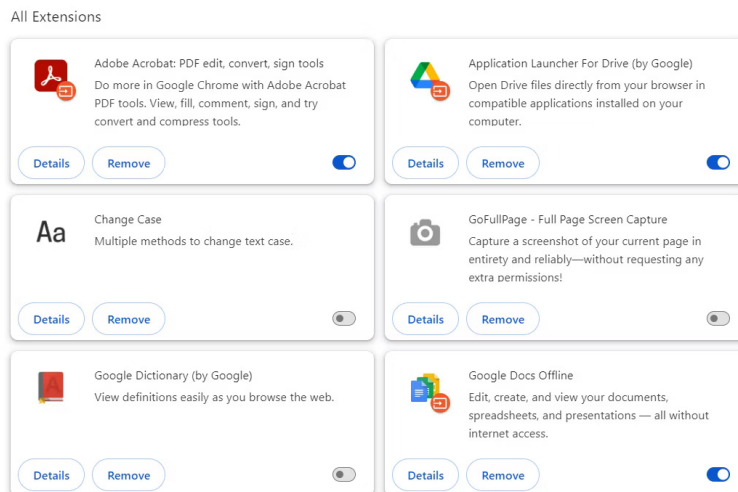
All Extensions

Adobe Acrobat: PDF edit, convert, sign tools
Do more in Google Chrome with Adobe Acrobat PDF tools. View, fill, comment, sign, and try convert and compress tools.

Details Remove

Application Launcher For Drive (by Google)
Open Drive files directly from your browser in compatible applications installed on your computer.

Details Remove

Aa

Change Case
Multiple methods to change text case.

Details Remove

GoFullPage - Full Page Screen Capture
Capture a screenshot of your current page in entirety and reliably—without requesting any extra permissions!

Details Remove

Google Dictionary (by Google)
View definitions easily as you browse the web.

Details Remove

Google Docs Offline
Edit, create, and view your documents, spreadsheets, and presentations — all without internet access.

Details Remove